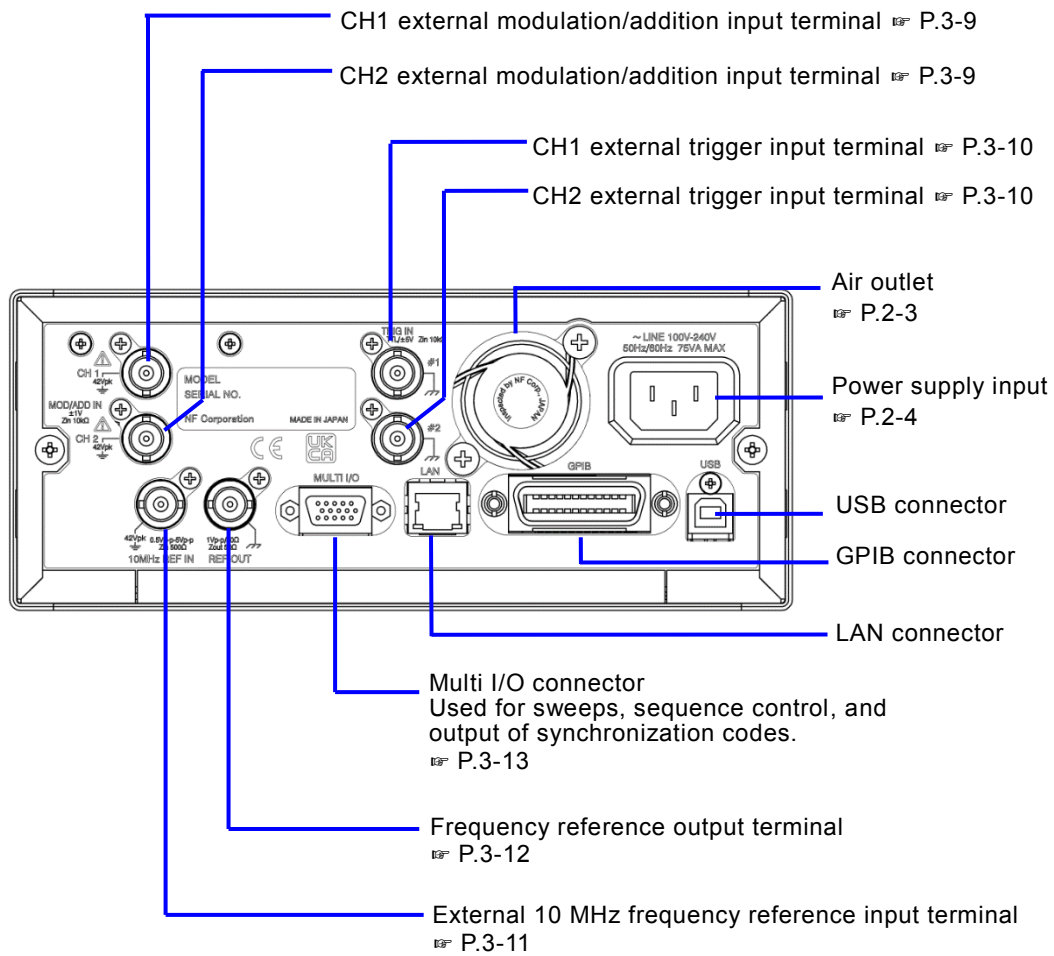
CH1 external modulation/addition input terminal ☞ P.3-9

CH2 external modulation/addition input terminal ☞ P.3-9

CH1 external trigger input terminal ☞ P.3-10

CH2 external trigger input terminal ☞ P.3-10

Air outlet
☞ P.2-3

Power supply input
☞ P.2-4

USB connector

GPIB connector

LAN connector

Multi I/O connector
Used for sweeps, sequence control, and output of synchronization codes.
☞ P.3-13

Frequency reference output terminal
☞ P.3-12

External 10 MHz frequency reference input terminal
☞ P.3-11

CH 1
42Vpk
MOD/ADD IN
±1V
Zin 10kΩ
CH 2
42Vpk
MODEL
SERIAL NO.
NF Corporation
MADE IN JAPAN
CE
UK CA
TRIG IN
TTL/±5V Zin 10kΩ
#1
#2
Inspected by NF Corp. JAPAN
~ LINE 100V-240V
50Hz/60Hz 75VA MAX
MULTI I/O
LAN
GPIB
USB
42Vpk 0.5Vp-p-5Vp-p Zin 500Ω
10MHz REF IN
1Vp-p/50Ω Zout 50Ω
REF OUT